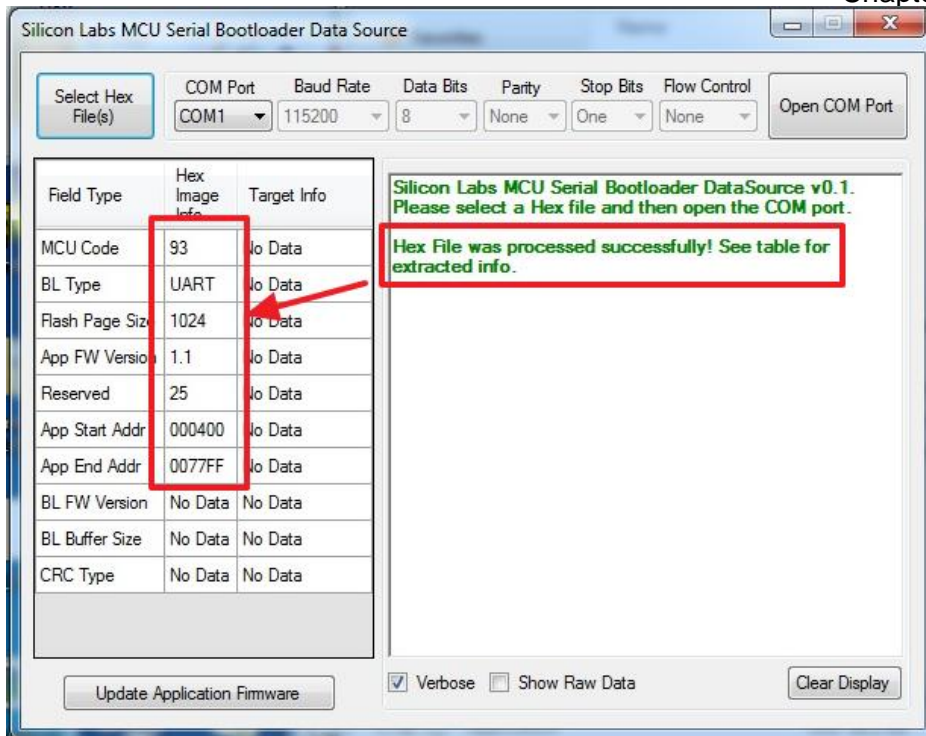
Chapt

Silicon Labs MCU Serial Bootloader Data Source

Select Hex File(s)

COM Port
COM1

Baud Rate
115200

Data Bits
8

Parity
None

Stop Bits
One

Flow Control
None

Open COM Port

| Field Type | Hex Image Info | Target Info |
|---|---|---|
| MCU Code | 93 | No Data |
| BL Type | UART | No Data |
| Flash Page Size | 1024 | No Data |
| App FW Version | 1.1 | No Data |
| Reserved | 25 | No Data |
| App Start Addr | 000400 | No Data |
| App End Addr | 0077FF | No Data |
| BL FW Version | No Data | No Data |
| BL Buffer Size | No Data | No Data |
| CRC Type | No Data | No Data |

Silicon Labs MCU Serial Bootloader DataSource v0.1.
Please select a Hex file and then open the COM port.

Hex File was processed successfully! See table for extracted info.

Update Application Firmware

Verbose

Show Raw Data

Clear Display